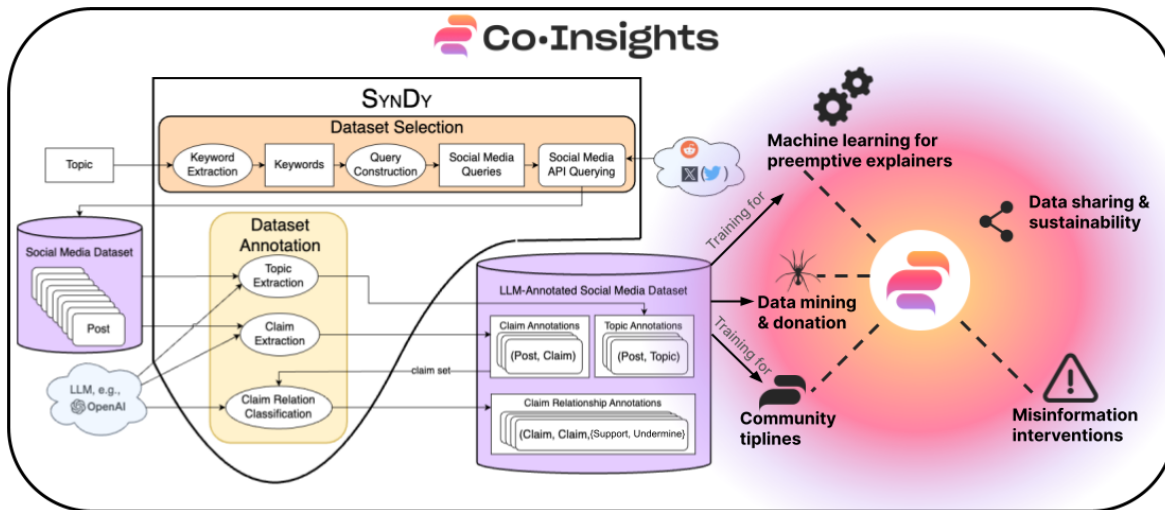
Co·Insights

SynDy

Dataset Selection

Topic

Keyword Extraction

Keywords

Query Construction

Social Media Queries

Social Media API Querying

Social Media Dataset

Post

Dataset Annotation

Topic Extraction

Claim Extraction

Claim Relation Classification

LLM, e.g., OpenAI

LLM-Annotated Social Media Dataset

Claim Annotations

(Post, Claim)

Topic Annotations

(Post, Topic)

claim set

Claim Relationship Annotations

(Claim, Claim, {Support, Undermine})

Training for

Machine learning for preemptive explainers

Data sharing & sustainability

Data mining & donation

Training for

Community tiplines

Misinformation interventions